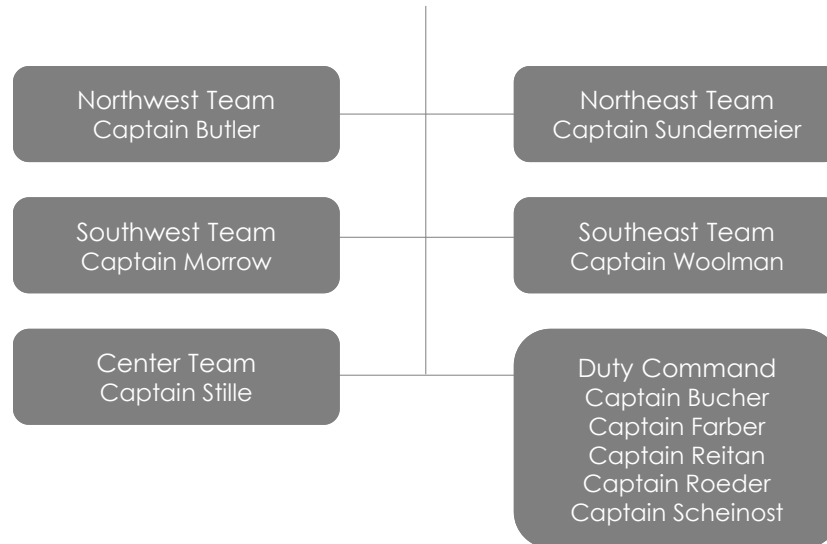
Northwest Team
Captain Butler

Northeast Team
Captain Sundermeier

Southwest Team
Captain Morrow

Southeast Team
Captain Woolman

Center Team
Captain Stille

Duty Command
Captain Bucher
Captain Farber
Captain Reitan
Captain Roeder
Captain Scheinost